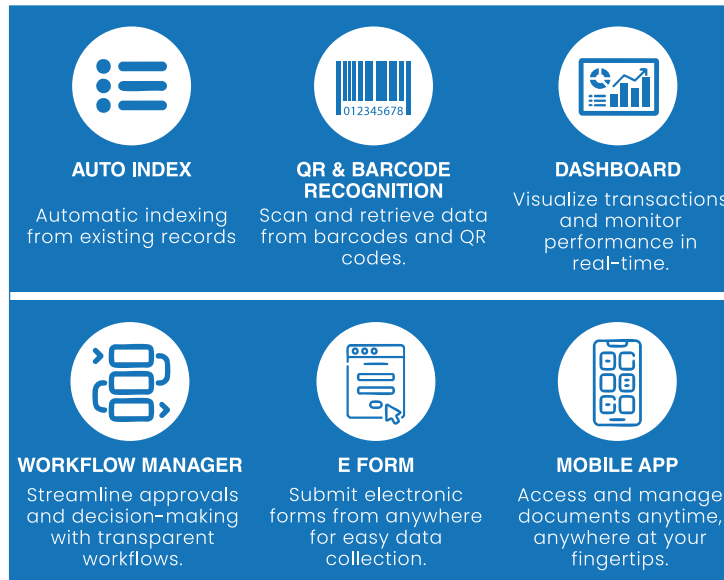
AUTO INDEX

Automatic indexing from existing records

012345678

QR & BARCODE RECOGNITION

Scan and retrieve data from barcodes and QR codes.

DASHBOARD

Visualize transactions and monitor performance in real-time.

WORKFLOW MANAGER

Streamline approvals and decision-making with transparent workflows.

E FORM

Submit electronic forms from anywhere for easy data collection.

MOBILE APP

Access and manage documents anytime, anywhere at your fingertips.